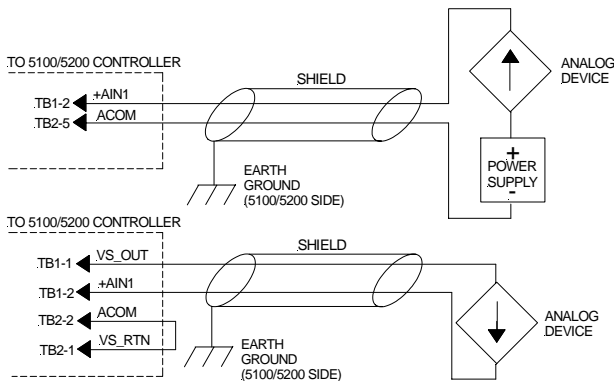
TO 5100/5200 CONTROLLER

SHIELD

ANALOG DEVICE

TB1-2
+AIN1
TB2-5
ACOM

+
POWER SUPPLY
-

EARTH GROUND (5100/5200 SIDE)

TO 5100/5200 CONTROLLER

SHIELD

TB1-1
VS_OUT
TB1-2
+AIN1
TB2-2
ACOM
TB2-1
VS_RTN

ANALOG DEVICE

EARTH GROUND (5100/5200 SIDE)